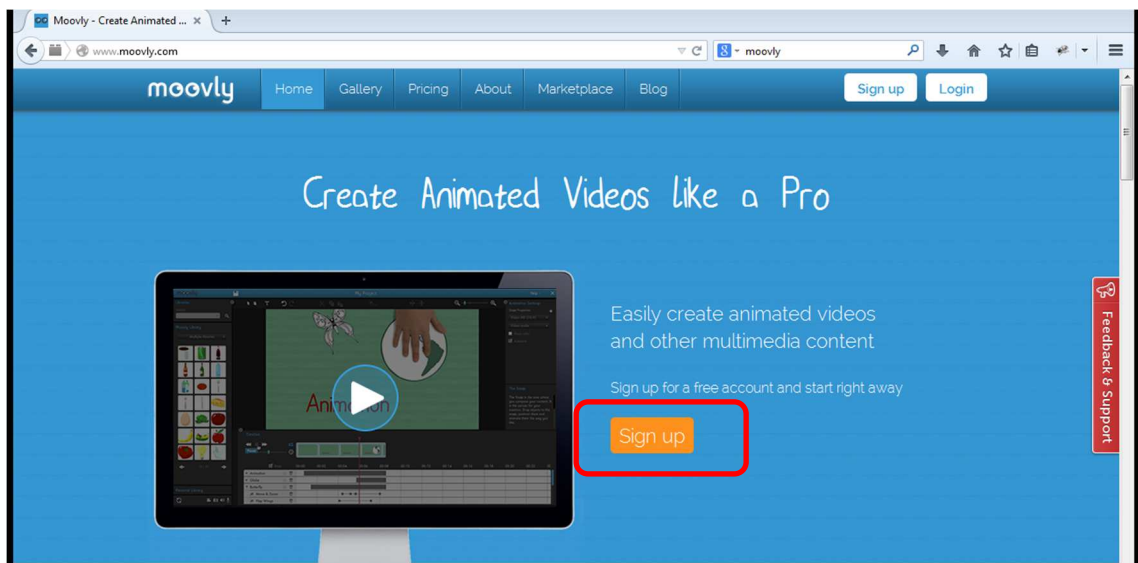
Moovly - Create Animated ... ×
+
www.moovly.com
moovly
moovly
Home
Gallery
Pricing
About
Marketplace
Blog
Sign up
Login

Create Animated Videos like a Pro

Animation

Easily create animated videos and other multimedia content

Sign up for a free account and start right away

Sign up

Feedback & Support